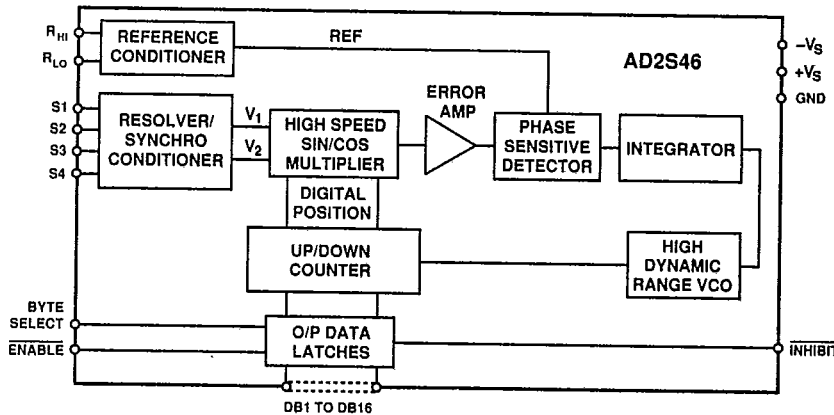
$R_{HI}$
$R_{LO}$
REFERENCE CONDITIONER
REF
AD2S46
$-V_S$
$+V_S$
GND
S1
S2
S3
S4
RESOLVER/ SYNCHRO CONDITIONER
$V_1$
$V_2$
HIGH SPEED SIN/COS MULTIPLIER
ERROR AMP
PHASE SENSITIVE DETECTOR
INTEGRATOR
DIGITAL POSITION
UP/DOWN COUNTER
HIGH DYNAMIC RANGE VCO
BYTE SELECT
$\overline{ENABLE}$
O/P DATA LATCHES
$\overline{INHIBIT}$
DB1 TO DB16